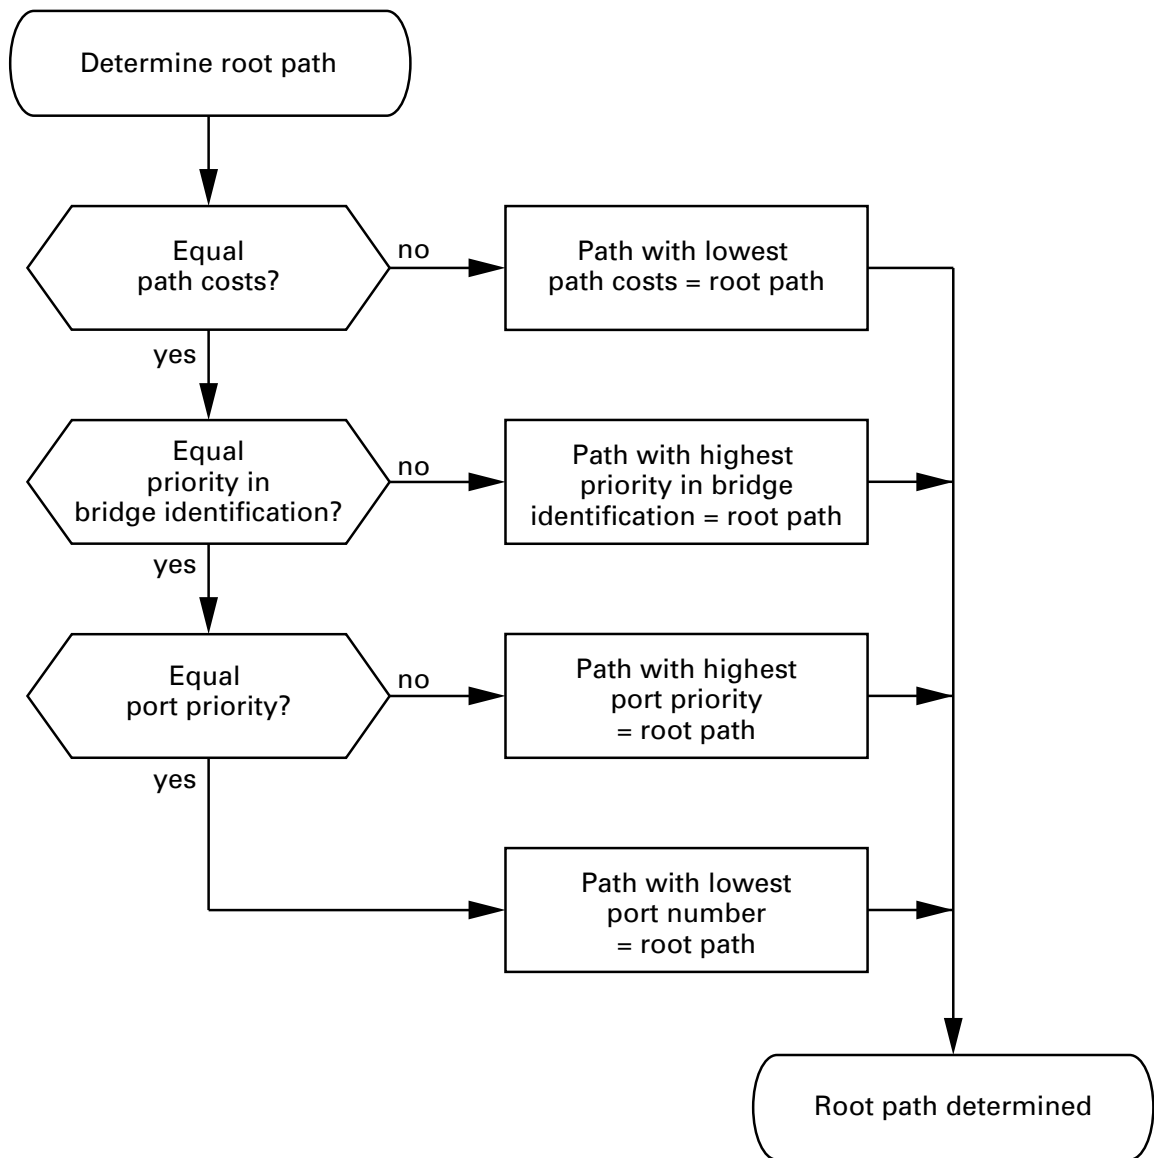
Determine root path

Equal path costs?

no

Path with lowest path costs = root path

yes

Equal priority in bridge identification?

no

Path with highest priority in bridge identification = root path

yes

Equal port priority?

no

Path with highest port priority = root path

yes

Path with lowest port number = root path

Root path determined